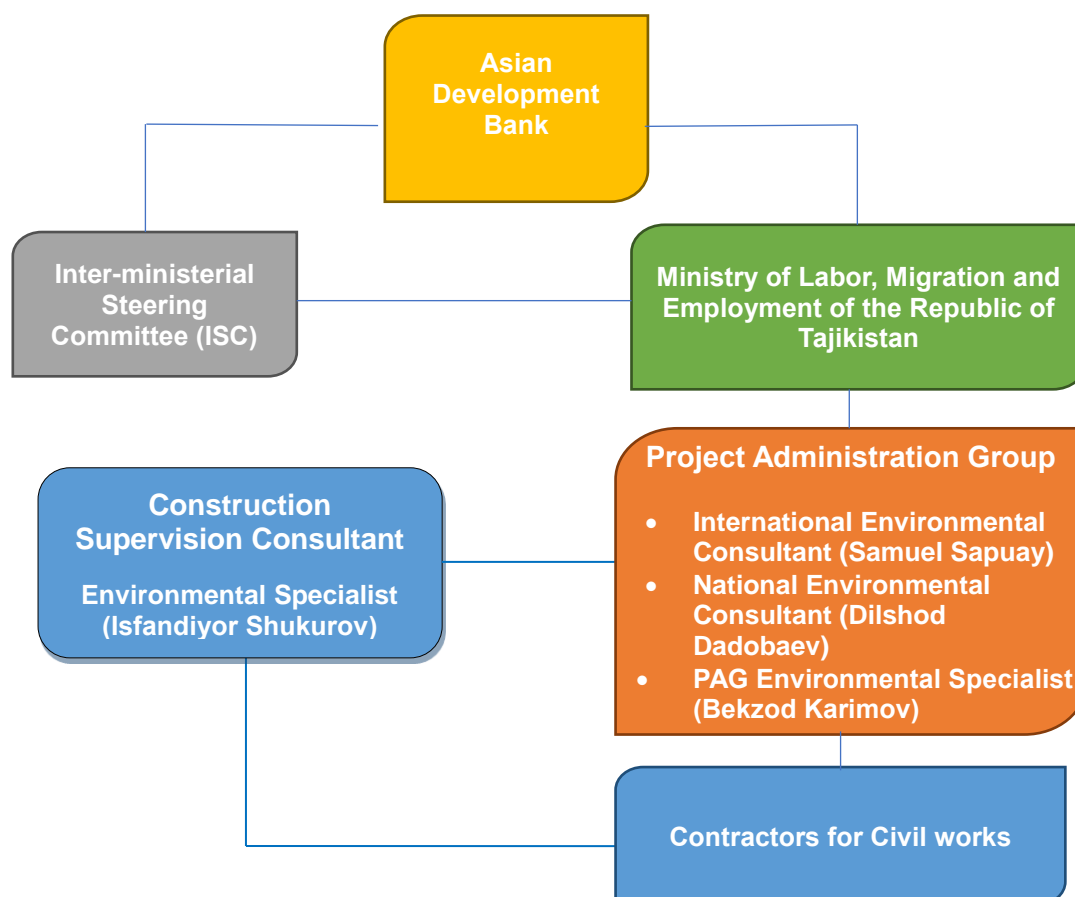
Asian Development Bank

Inter-ministerial Steering Committee (ISC)

Ministry of Labor, Migration and Employment of the Republic of Tajikistan

Project Administration Group

- International Environmental Consultant (Samuel Sapuay)
- National Environmental Consultant (Dilshod Dadobaev)
- PAG Environmental Specialist (Bekzod Karimov)

Construction Supervision Consultant

Environmental Specialist (Isfandiyor Shukurov)

Contractors for Civil works